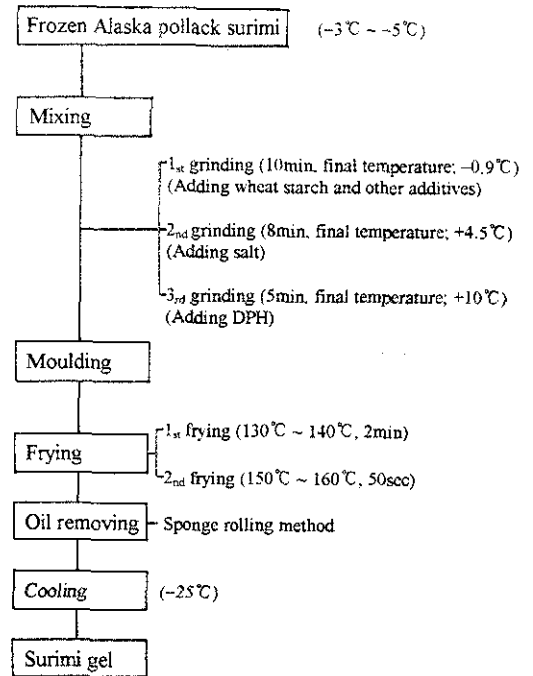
Frozen Alaska pollack surimi (−3℃ ~ −5℃)

Mixing

$1_{st}$ grinding (10min, final temperature; −0.9℃)
(Adding wheat starch and other additives)

$2_{nd}$ grinding (8min, final temperature; +4.5℃)
(Adding salt)

$3_{rd}$ grinding (5min, final temperature; +10℃)
(Adding DPH)

Moulding

Frying

$1_{st}$ frying (130℃ ~ 140℃, 2min)

$2_{nd}$ frying (150℃ ~ 160℃, 50sec)

Oil removing – Sponge rolling method

Cooling (−25℃)

Surimi gel